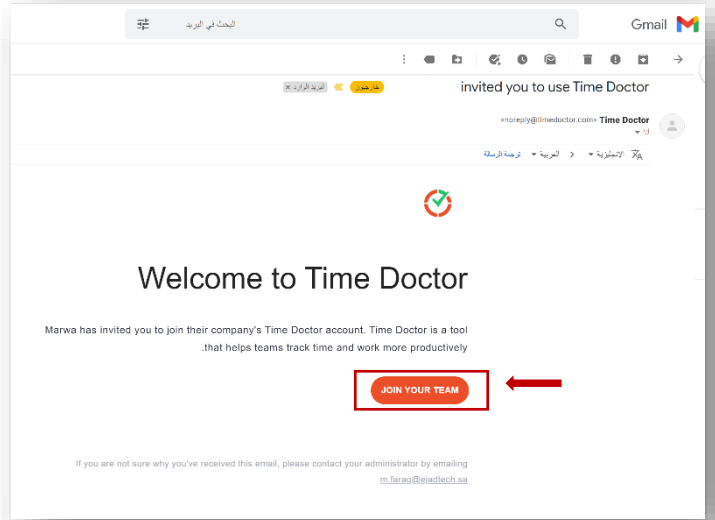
Gmail

البحث في البريد

invited you to use Time Doctor

خارجيون

البريد الوارد ×

Time Doctor <noreply@timedoctor.com>

إلى

الإنجليزية

العربية

ترجمة الرسالة

Welcome to Time Doctor

Marwa has invited you to join their company's Time Doctor account. Time Doctor is a tool .that helps teams track time and work more productively

JOIN YOUR TEAM

If you are not sure why you've received this email, please contact your administrator by emailing m.farag@ejadtech.sa